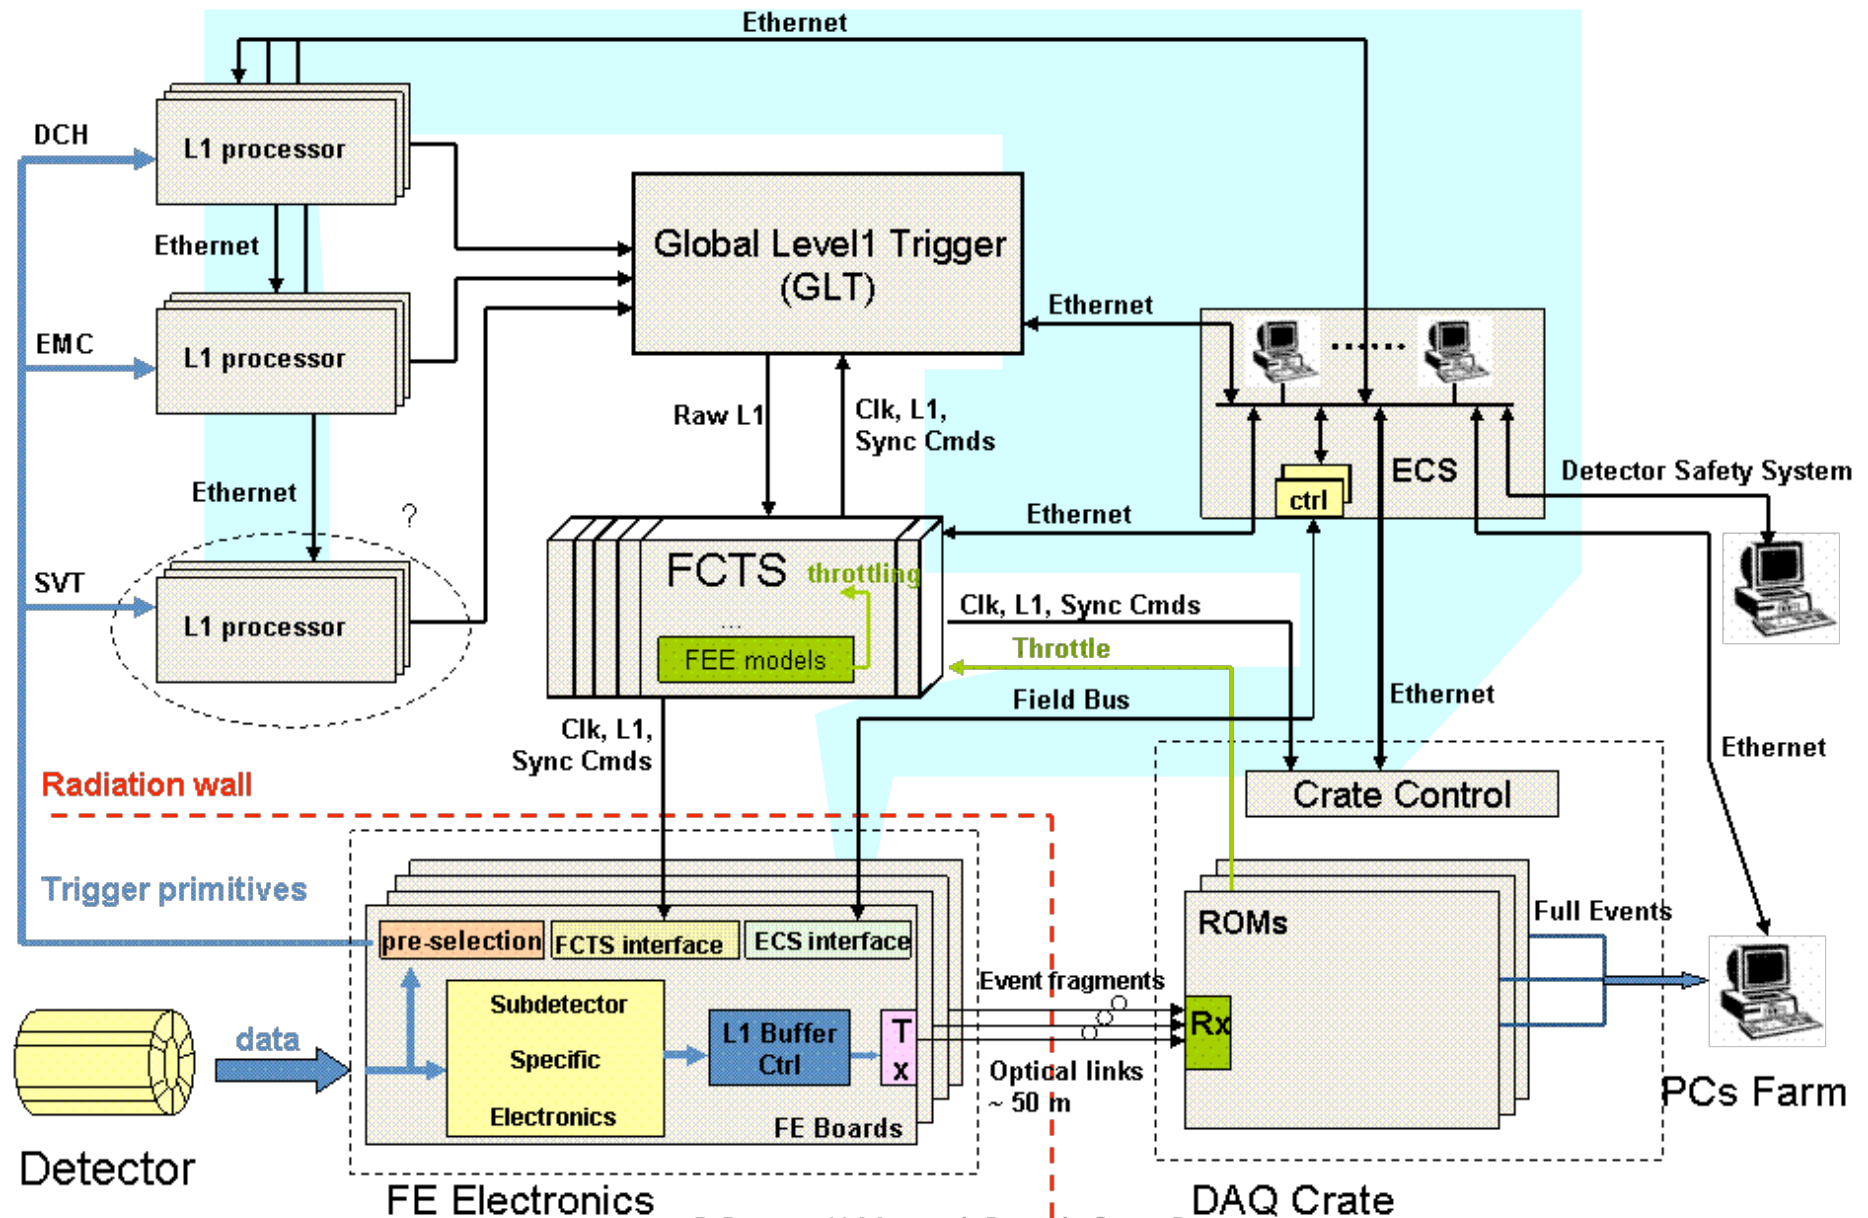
Ethernet

DCH

L1 processor

Ethernet

EMC

L1 processor

Ethernet

SVT

L1 processor

?

Global Level1 Trigger (GLT)

Ethernet

ECS

ctrl

Detector Safety System

Raw L1

Clk, L1, Sync Cmds

Ethernet

FCTS

throttling

...

FEE models

Clk, L1, Sync Cmds

Throttle

Field Bus

Ethernet

Ethernet

Clk, L1, Sync Cmds

Radiation wall

Crate Control

Trigger primitives

pre-selection

FCTS interface

ECS interface

ROMs

Full Events

Event fragments

Subdetector Specific Electronics

L1 Buffer Ctrl

T x

Rx

data

Optical links ~ 50 m

FE Boards

Detector

PCs Farm

FE Electronics

DAQ Crate